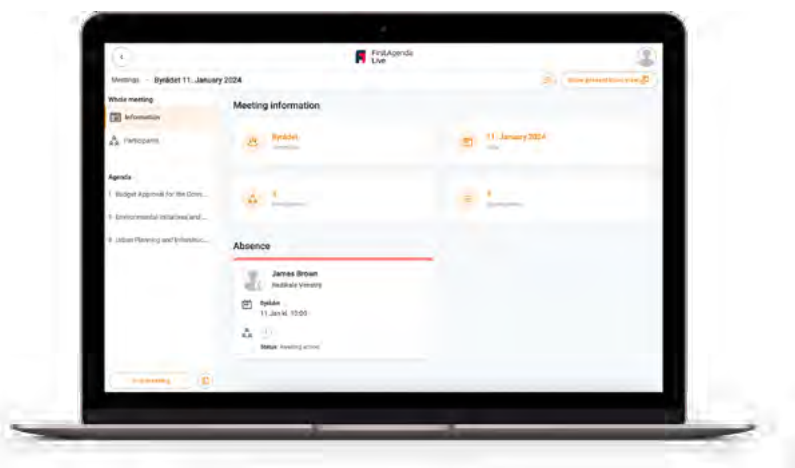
FirstAgenda Live

Meetings > Byrådet 11. January 2024

Show presentation view

Whole meeting

Information

Participants

Agenda

1. Budget Approval for the Com...

2. Environmental Initiatives and...

3. Urban Planning and Infrastruc...

Meeting information

Byrådet

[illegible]

11. January 2024

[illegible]

3

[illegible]

3

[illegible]

Absence

James Brown

Radikale Venstre

Sygdom

11 Jan kl. 10:00

Status: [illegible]

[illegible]